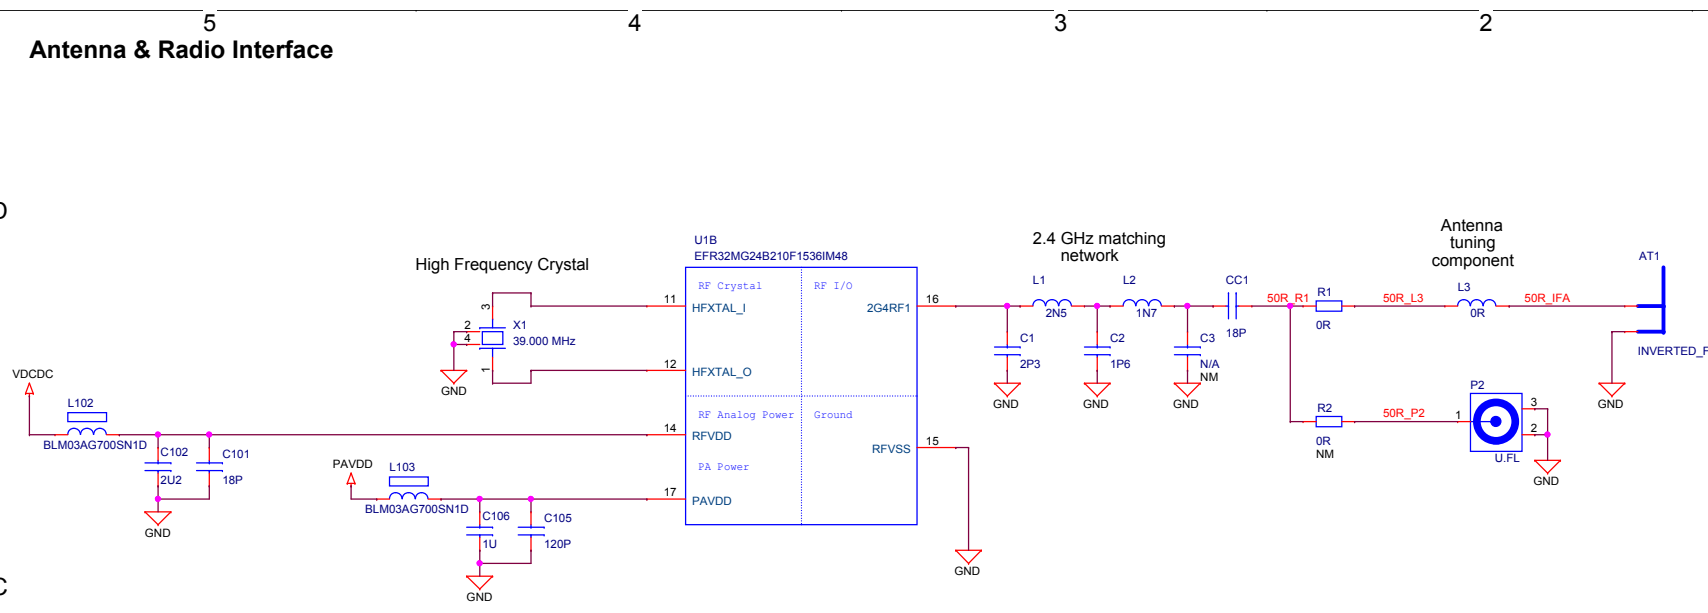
5 4 3 2

Antenna & Radio Interface

D

High Frequency Crystal

U1B
EFR32MG24B210F1536IM48

2.4 GHz matching network

Antenna tuning component

AT1

3
2
4
1
X1
39.000 MHz
GND

11
HFXTAL_I
12
HFXTAL_O

RF Crystal
RF I/O
2G4RF1
16

L1
2N5
L2
1N7
CC1
18P
50R_R1
R1
0R
50R_L3
L3
0R
50R_IFA

C1
2P3
C2
1P6
C3
N/A
NM
GND GND GND

INVERTED_F
GND

VDCDC
L102
BLM03AG700SN1D
C102
2U2
C101
18P
GND

14
RFVDD
RF Analog Power
Ground
RFVSS
15
PA Power

PAVDD
L103
BLM03AG700SN1D
C106
1U
C105
120P
GND
17
PAVDD

GND

R2
0R
NM
50R_P2
1
P2
U.FL
3
2
GND

C